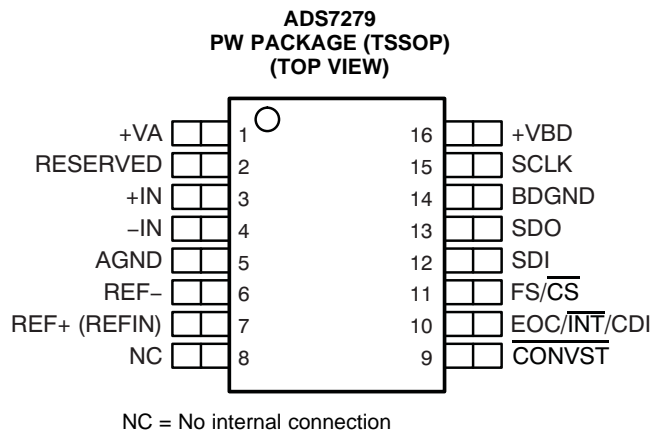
ADS7279
PW PACKAGE (TSSOP)
(TOP VIEW)

+VA 1
RESERVED 2
+IN 3
−IN 4
AGND 5
REF− 6
REF+ (REFIN) 7
NC 8

16 +VBD
15 SCLK
14 BDGND
13 SDO
12 SDI
11 FS/$\overline{CS}$
10 EOC/$\overline{INT}$/CDI
9 $\overline{CONVST}$

NC = No internal connection